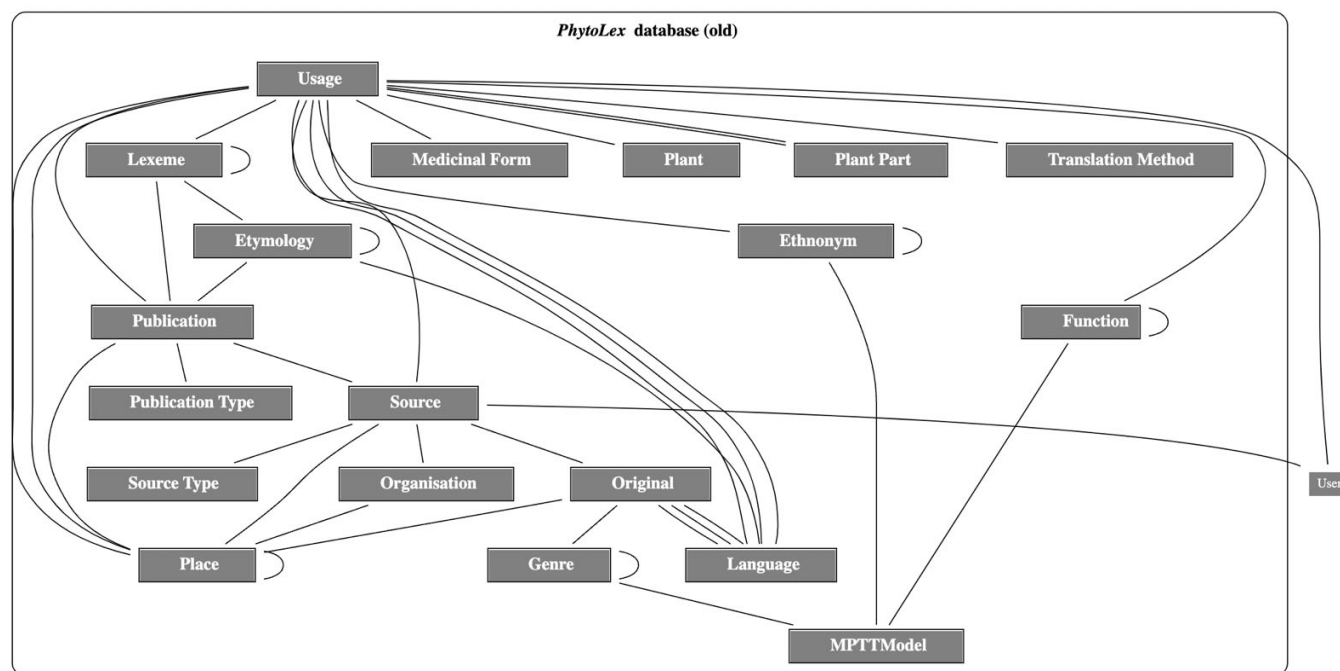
*PhytoLex* database (old)

Usage

Lexeme

Medicinal Form

Plant

Plant Part

Translation Method

Etymology

Ethnonym

Publication

Function

Publication Type

Source

Source Type

Organisation

Original

User

Place

Genre

Language

MPTTModel